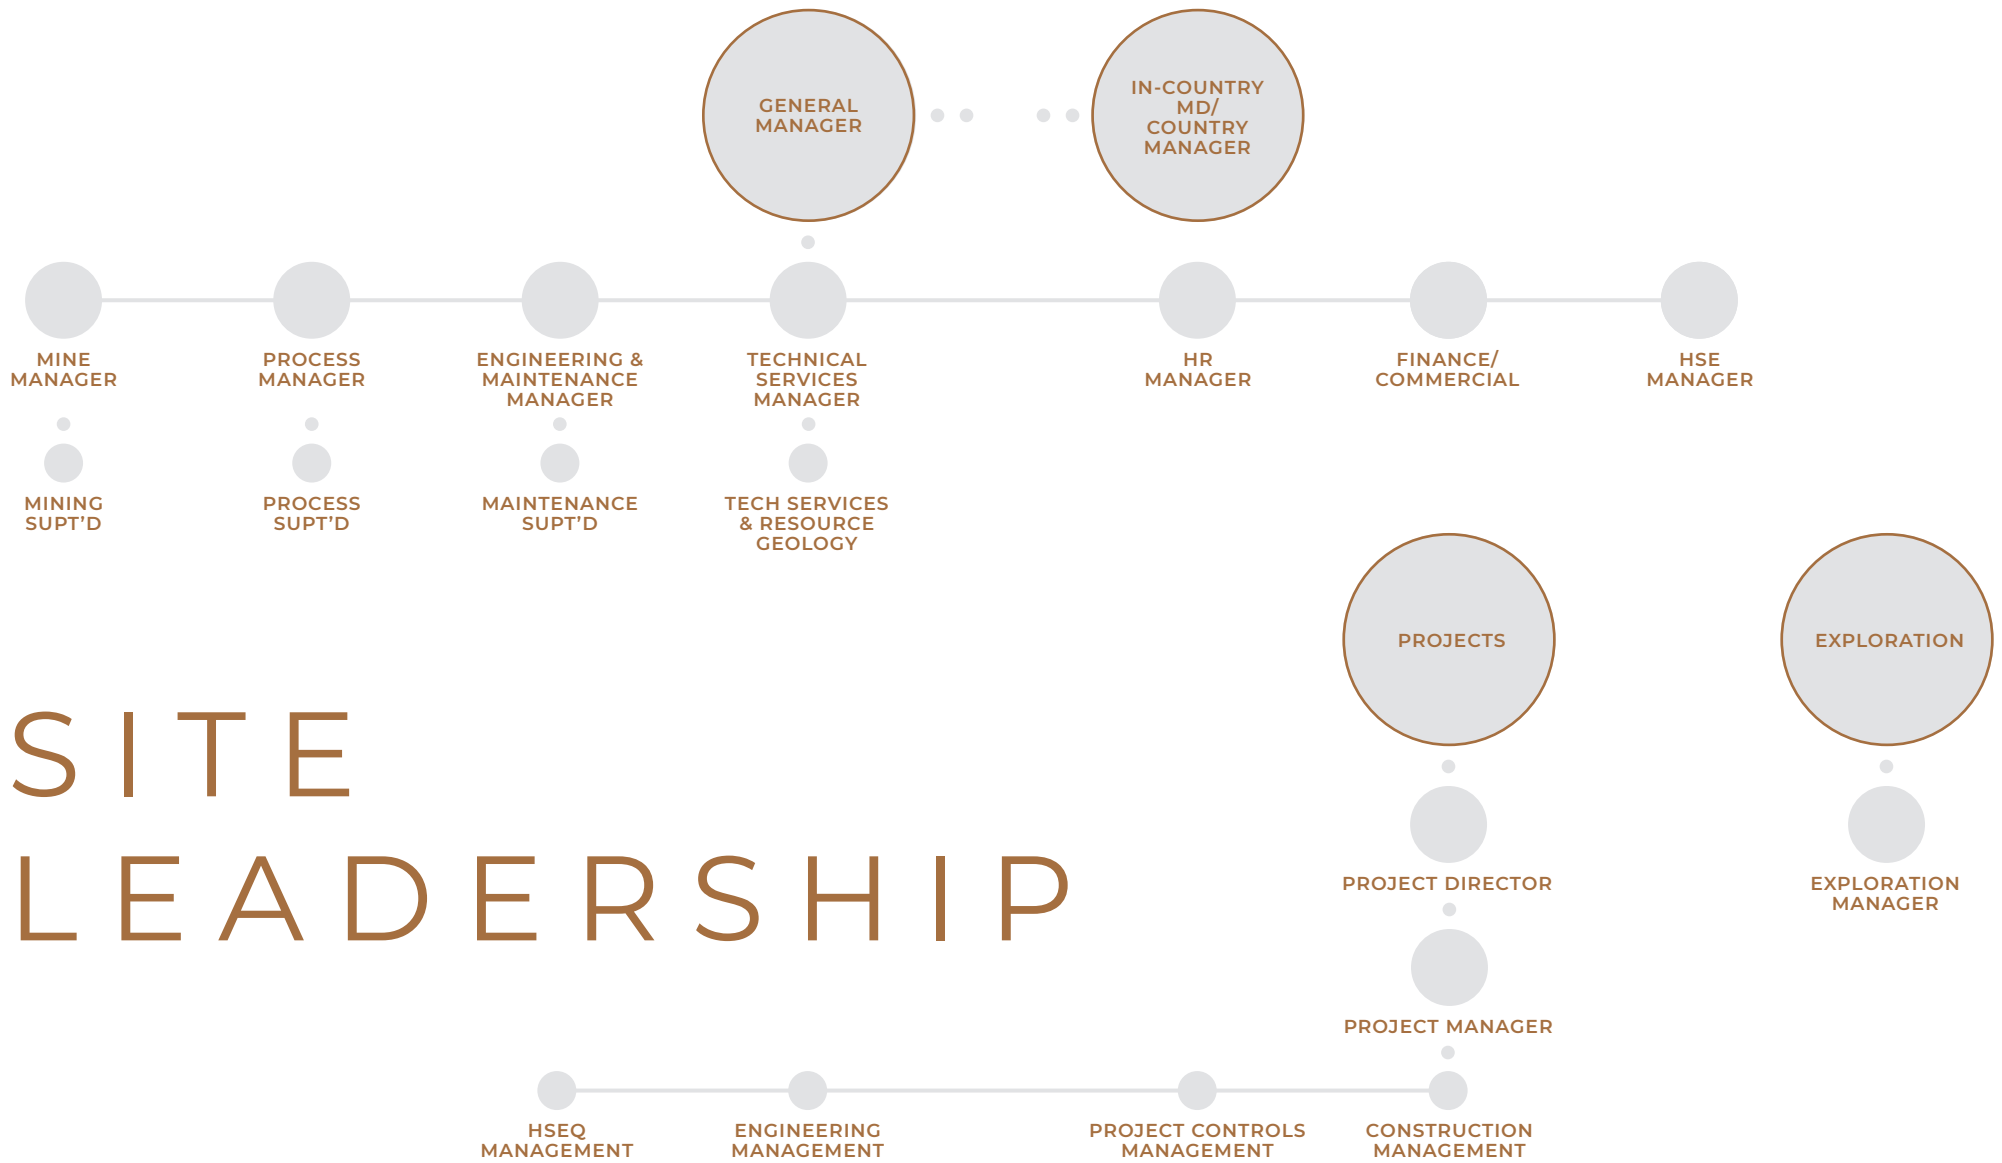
GENERAL MANAGER

IN-COUNTRY MD/ COUNTRY MANAGER

MINE MANAGER

PROCESS MANAGER

ENGINEERING & MAINTENANCE MANAGER

TECHNICAL SERVICES MANAGER

HR MANAGER

FINANCE/ COMMERCIAL

HSE MANAGER

MINING SUPT'D

PROCESS SUPT'D

MAINTENANCE SUPT'D

TECH SERVICES & RESOURCE GEOLOGY

PROJECTS

EXPLORATION

SITE LEADERSHIP

PROJECT DIRECTOR

EXPLORATION MANAGER

PROJECT MANAGER

HSEQ MANAGEMENT

ENGINEERING MANAGEMENT

PROJECT CONTROLS MANAGEMENT

CONSTRUCTION MANAGEMENT